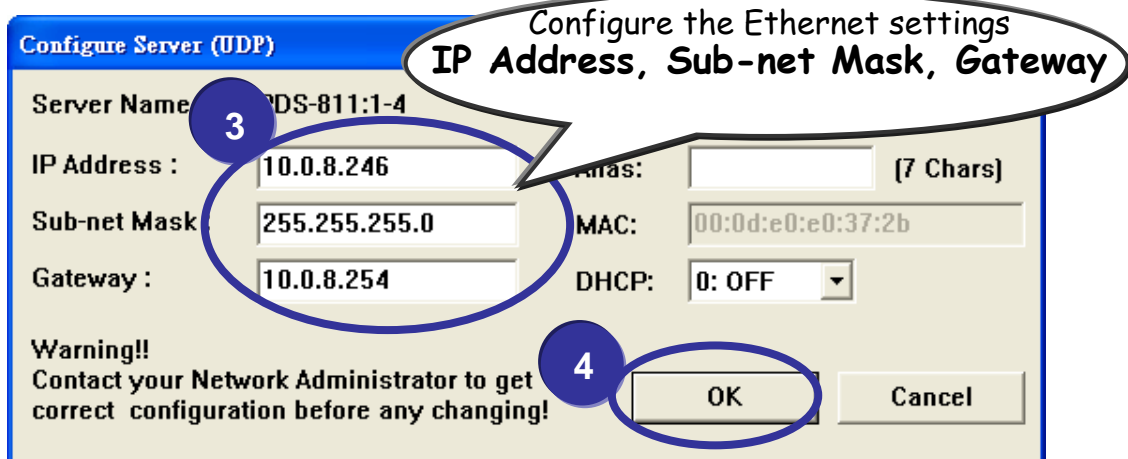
Configure Server (UDP)

Configure the Ethernet settings
IP Address, Sub-net Mask, Gateway

Server Name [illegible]DS-811:1-4

3

IP Address : 10.0.8.246

Sub-net Mask 255.255.255.0

Gateway : 10.0.8.254

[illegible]as: (7 Chars)

MAC: 00:0d:e0:e0:37:2b

DHCP: 0: OFF

Warning!!
Contact your Network Administrator to get correct configuration before any changing!

4

OK

Cancel